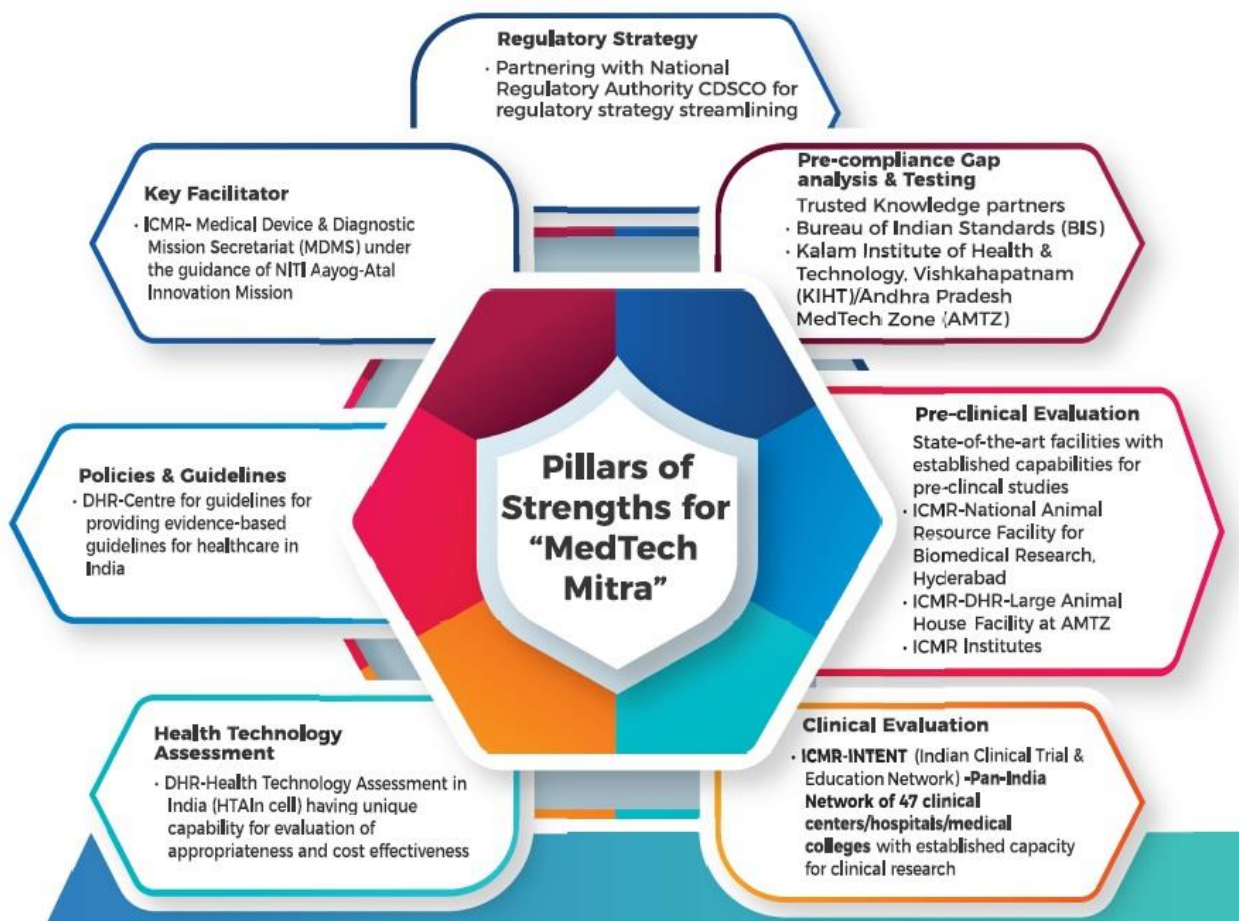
Regulatory Strategy
· Partnering with National Regulatory Authority CDSCO for regulatory strategy streamlining

Key Facilitator
· ICMR- Medical Device & Diagnostic Mission Secretariat (MDMS) under the guidance of NITI Aayog-Atal Innovation Mission

Pre-compliance Gap analysis & Testing
Trusted Knowledge partners
· Bureau of Indian Standards (BIS)
· Kalam Institute of Health & Technology, Vishkahapatnam (KIHT)/Andhra Pradesh MedTech Zone (AMTZ)

Pillars of Strengths for "MedTech Mitra"

Policies & Guidelines
· DHR-Centre for guidelines for providing evidence-based guidelines for healthcare in India

Pre-clinical Evaluation
State-of-the-art facilities with established capabilities for pre-clincal studies
· ICMR-National Animal Resource Facility for Biomedical Research, Hyderabad
· ICMR-DHR-Large Animal House Facility at AMTZ
· ICMR Institutes

Health Technology Assessment
· DHR-Health Technology Assessment in India (HTAIn cell) having unique capability for evaluation of appropriateness and cost effectiveness

Clinical Evaluation
· ICMR-INTENT (Indian Clinical Trial & Education Network) -Pan-India Network of 47 clinical centers/hospitals/medical colleges with established capacity for clinical research